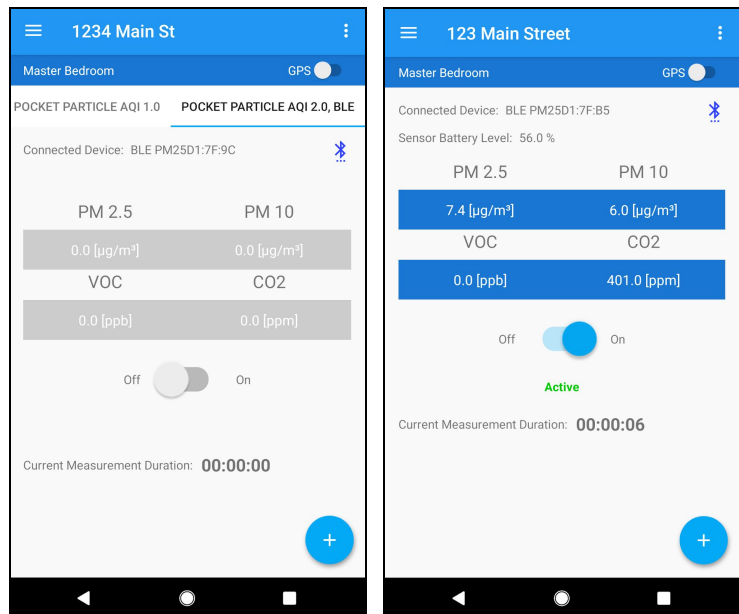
1234 Main St

Master Bedroom GPS

POCKET PARTICLE AQI 1.0 POCKET PARTICLE AQI 2.0, BLE

Connected Device: BLE PM25D1:7F:9C

| PM 2.5 | PM 10 |
|---|---|
| 0.0 [μg/m³] | 0.0 [μg/m³] |
| VOC | CO2 |
| 0.0 [ppb] | 0.0 [ppm] |

Off On

Current Measurement Duration: 00:00:00

+

123 Main Street

Master Bedroom GPS

Connected Device: BLE PM25D1:7F:B5

Sensor Battery Level: 56.0 %

| PM 2.5 | PM 10 |
|---|---|
| 7.4 [μg/m³] | 6.0 [μg/m³] |
| VOC | CO2 |
| 0.0 [ppb] | 401.0 [ppm] |

Off On

Active

Current Measurement Duration: 00:00:06

+